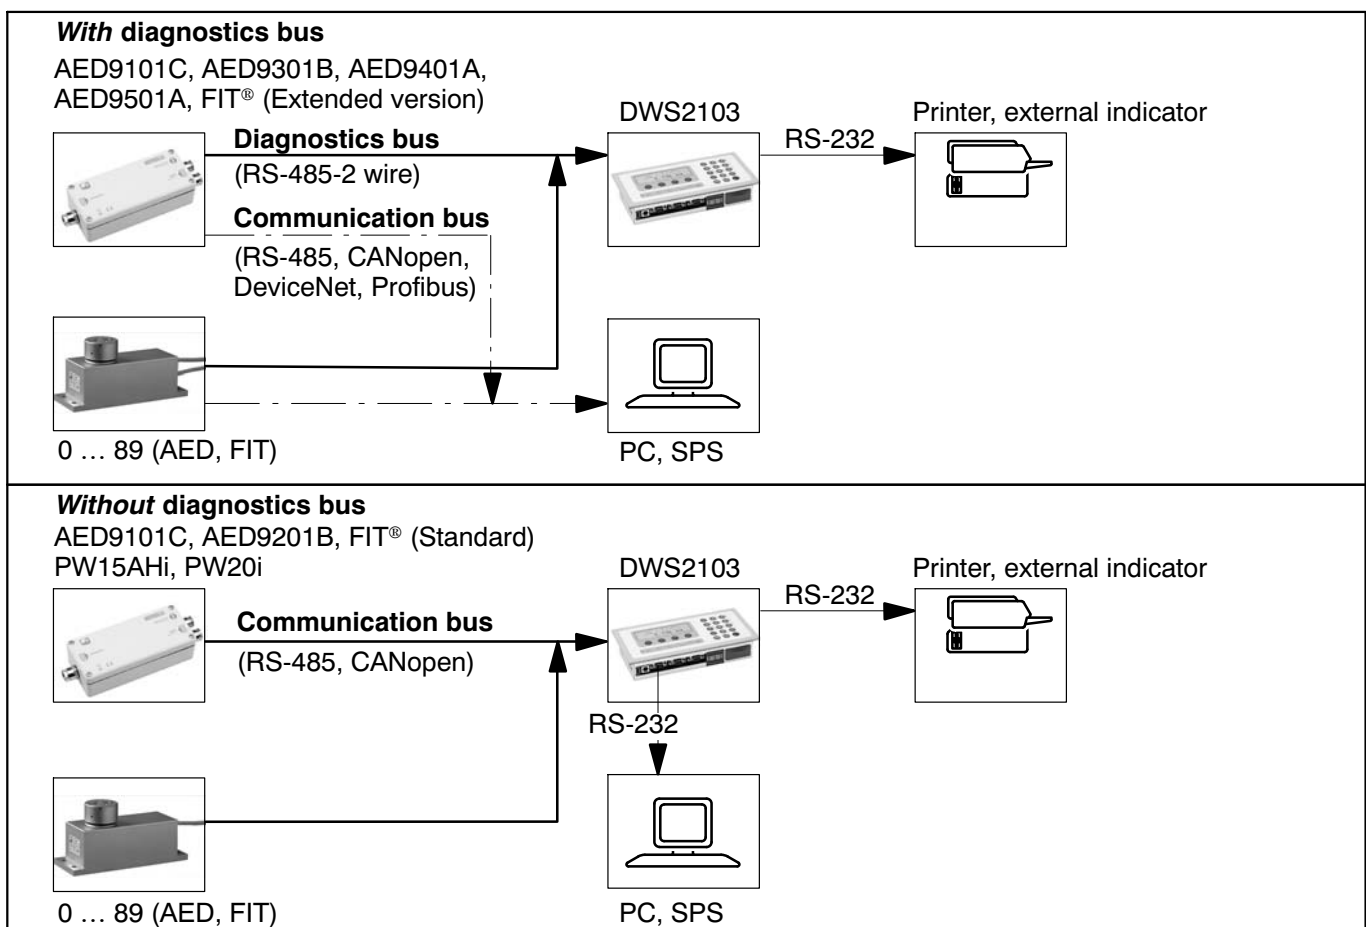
With diagnostics bus
AED9101C, AED9301B, AED9401A, AED9501A, FIT® (Extended version)

Diagnostics bus
(RS-485-2 wire)

Communication bus
(RS-485, CANopen, DeviceNet, Profibus)

DWS2103

RS-232

Printer, external indicator

0 … 89 (AED, FIT)

PC, SPS

Without diagnostics bus
AED9101C, AED9201B, FIT® (Standard)
PW15AHi, PW20i

DWS2103

RS-232

Printer, external indicator

Communication bus
(RS-485, CANopen)

RS-232

0 … 89 (AED, FIT)

PC, SPS